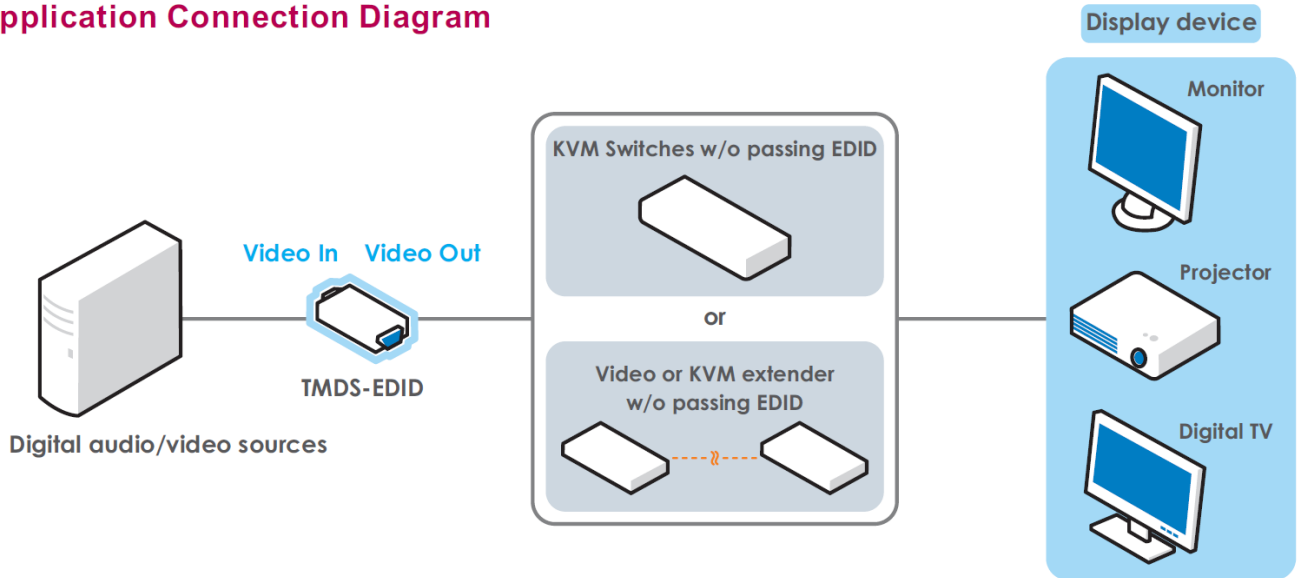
pplication Connection Diagram

Display device

Monitor

Projector

Digital TV

KVM Switches w/o passing EDID

or

Video or KVM extender w/o passing EDID

Video In Video Out

TMDS-EDID

Digital audio/video sources